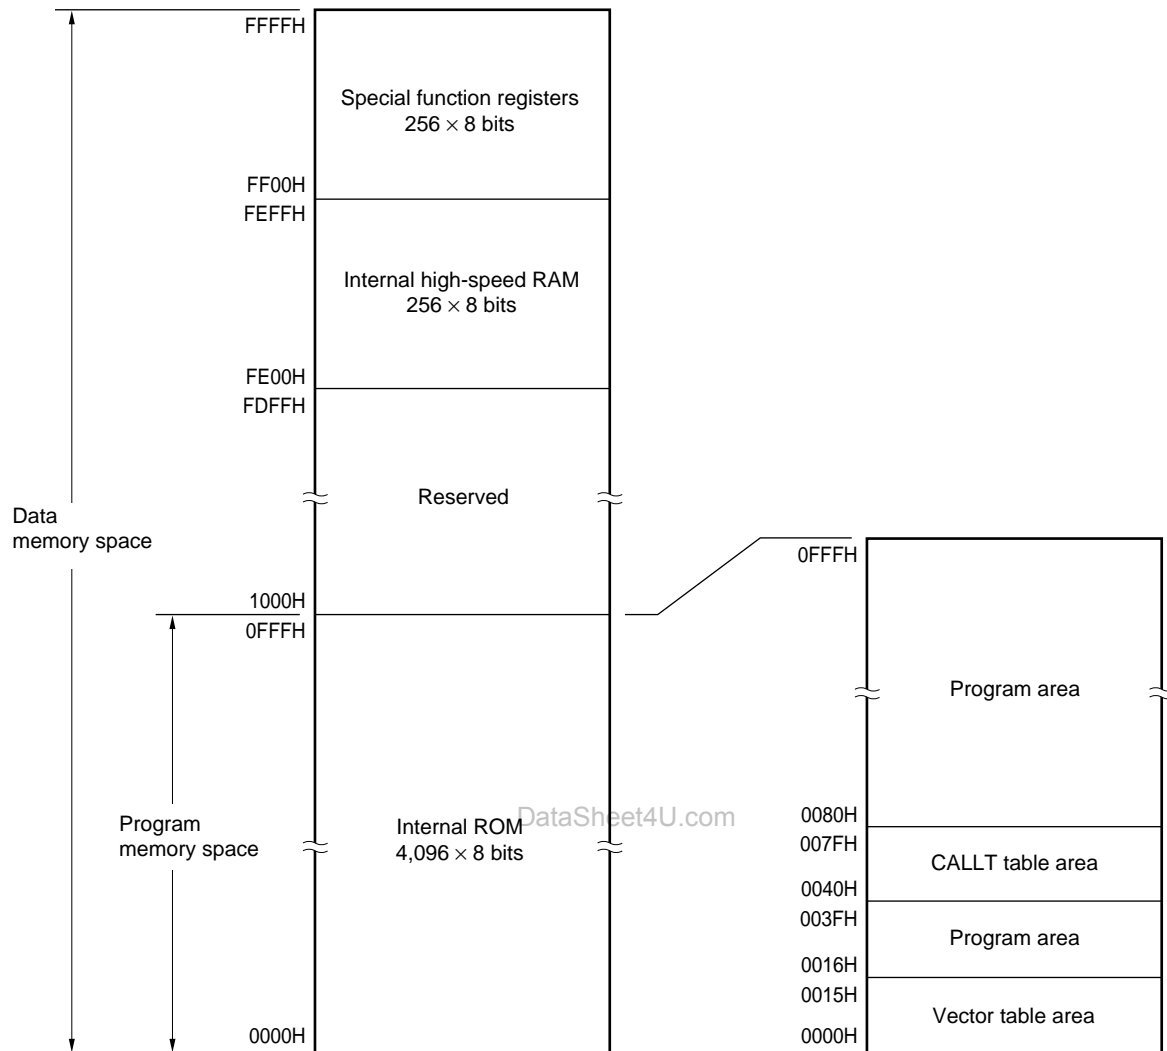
FFFFH

Special function registers
$256 \times 8$ bits

FF00H
FEFFH

Internal high-speed RAM
$256 \times 8$ bits

FE00H
FDFFH

Reserved

Data
memory space

1000H
0FFFH

Program
memory space

Internal ROM
$4,096 \times 8$ bits

DataSheet4U.com

0000H

0FFFH

Program area

0080H
007FH

CALLT table area

0040H
003FH

Program area

0016H
0015H

Vector table area

0000H